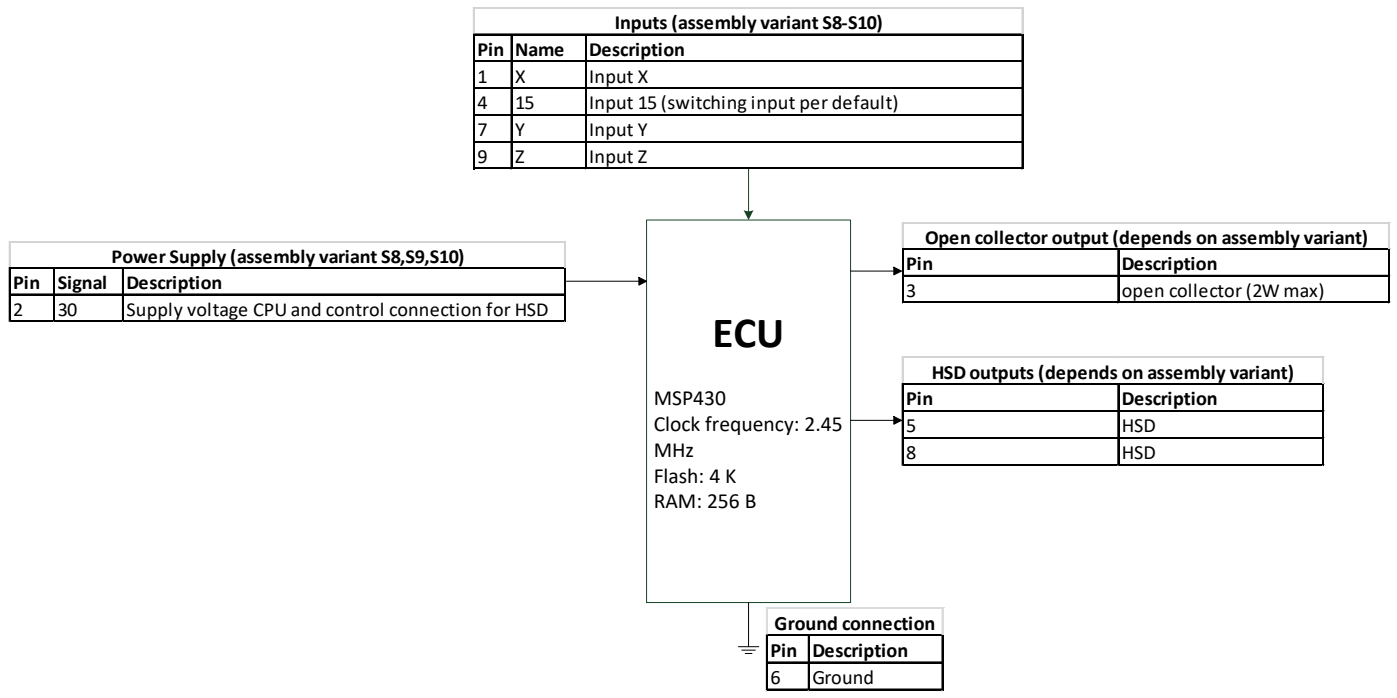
Inputs (assembly variant S8-S10)

| Pin | Name | Description |
|---|---|---|
| 1 | X | Input X |
| 4 | 15 | Input 15 (switching input per default) |
| 7 | Y | Input Y |
| 9 | Z | Input Z |

Power Supply (assembly variant S8,S9,S10)

| Pin | Signal | Description |
|---|---|---|
| 2 | 30 | Supply voltage CPU and control connection for HSD |

ECU

MSP430
Clock frequency: 2.45 MHz
Flash: 4 K
RAM: 256 B

Open collector output (depends on assembly variant)

| Pin | Description |
|---|---|
| 3 | open collector (2W max) |

HSD outputs (depends on assembly variant)

| Pin | Description |
|---|---|
| 5 | HSD |
| 8 | HSD |

Ground connection

| Pin | Description |
|---|---|
| 6 | Ground |